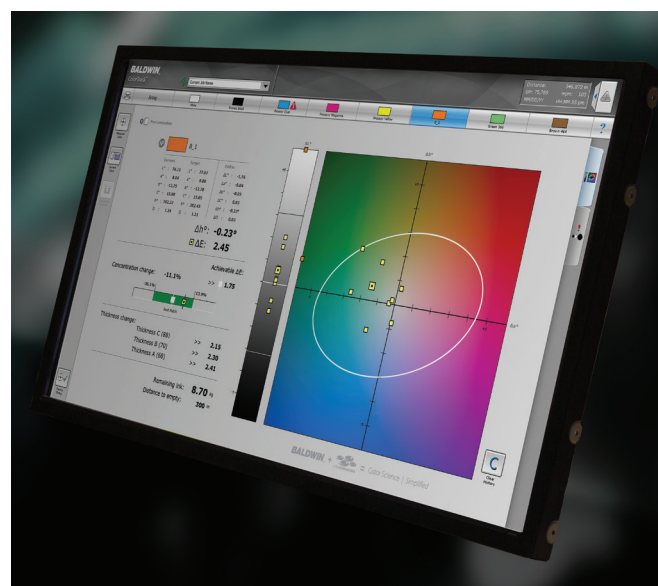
BALDWIN

$\Delta h°$: -0.23°

$\Delta E$: 2.45

Concentration change: -11.1%

Achievable $\Delta E$:

>> 1.75

Thickness change:

Thickness C (88) >> 2.15

Thickness B (70) >> 2.30

Thickness A (68) >> 2.41

Remaining ink: 8.70 kg

Distance to empty: 390 m

BALDWIN + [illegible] = Color Science | Simplified

C

?